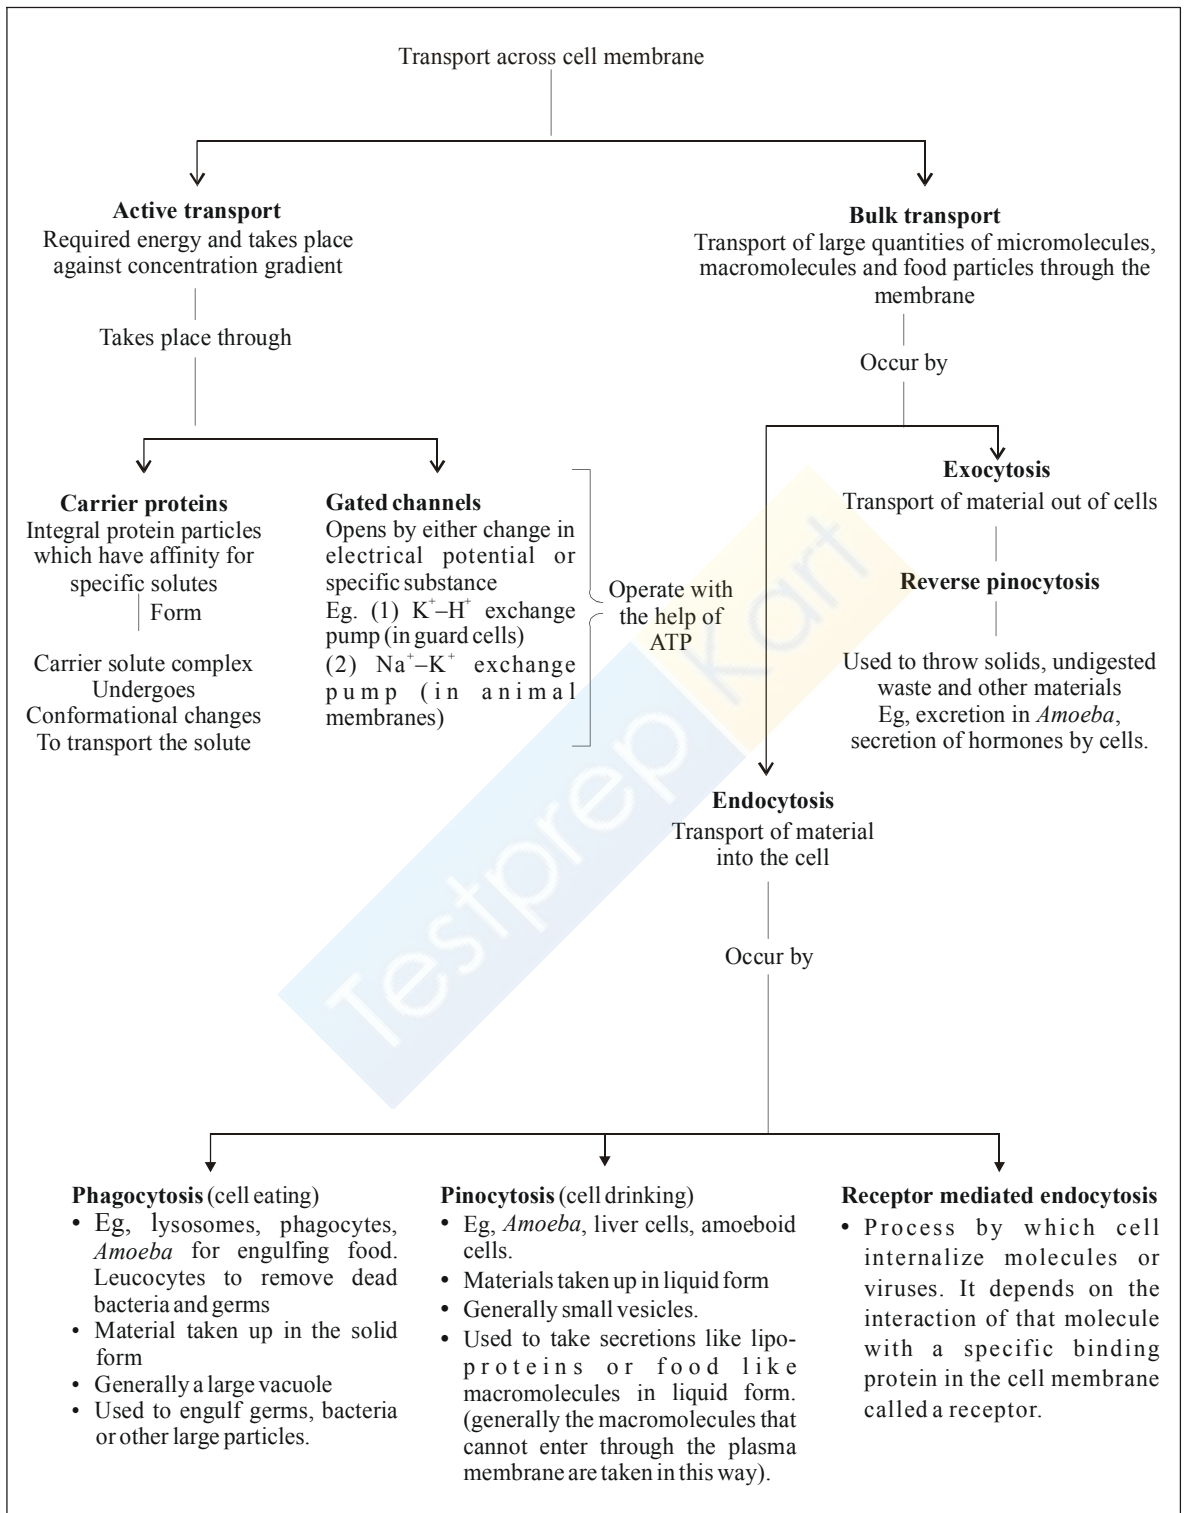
Transport across cell membrane

**Active transport**
Required energy and takes place against concentration gradient

Takes place through

**Carrier proteins**
Integral protein particles which have affinity for specific solutes

Form

Carrier solute complex
Undergoes
Conformational changes
To transport the solute

**Gated channels**
Opens by either change in electrical potential or specific substance
Eg. (1) $K^+$–$H^+$ exchange pump (in guard cells)
(2) $Na^+$–$K^+$ exchange pump (in animal membranes)

Operate with the help of ATP

**Bulk transport**
Transport of large quantities of micromolecules, macromolecules and food particles through the membrane

Occur by

**Exocytosis**
Transport of material out of cells

**Reverse pinocytosis**

Used to throw solids, undigested waste and other materials
Eg, excretion in *Amoeba*, secretion of hormones by cells.

**Endocytosis**
Transport of material into the cell

Occur by

**Phagocytosis** (cell eating)
• Eg, lysosomes, phagocytes, *Amoeba* for engulfing food. Leucocytes to remove dead bacteria and germs
• Material taken up in the solid form
• Generally a large vacuole
• Used to engulf germs, bacteria or other large particles.

**Pinocytosis** (cell drinking)
• Eg, *Amoeba*, liver cells, amoeboid cells.
• Materials taken up in liquid form
• Generally small vesicles.
• Used to take secretions like lipoproteins or food like macromolecules in liquid form. (generally the macromolecules that cannot enter through the plasma membrane are taken in this way).

**Receptor mediated endocytosis**
• Process by which cell internalize molecules or viruses. It depends on the interaction of that molecule with a specific binding protein in the cell membrane called a receptor.

Testprep Kart